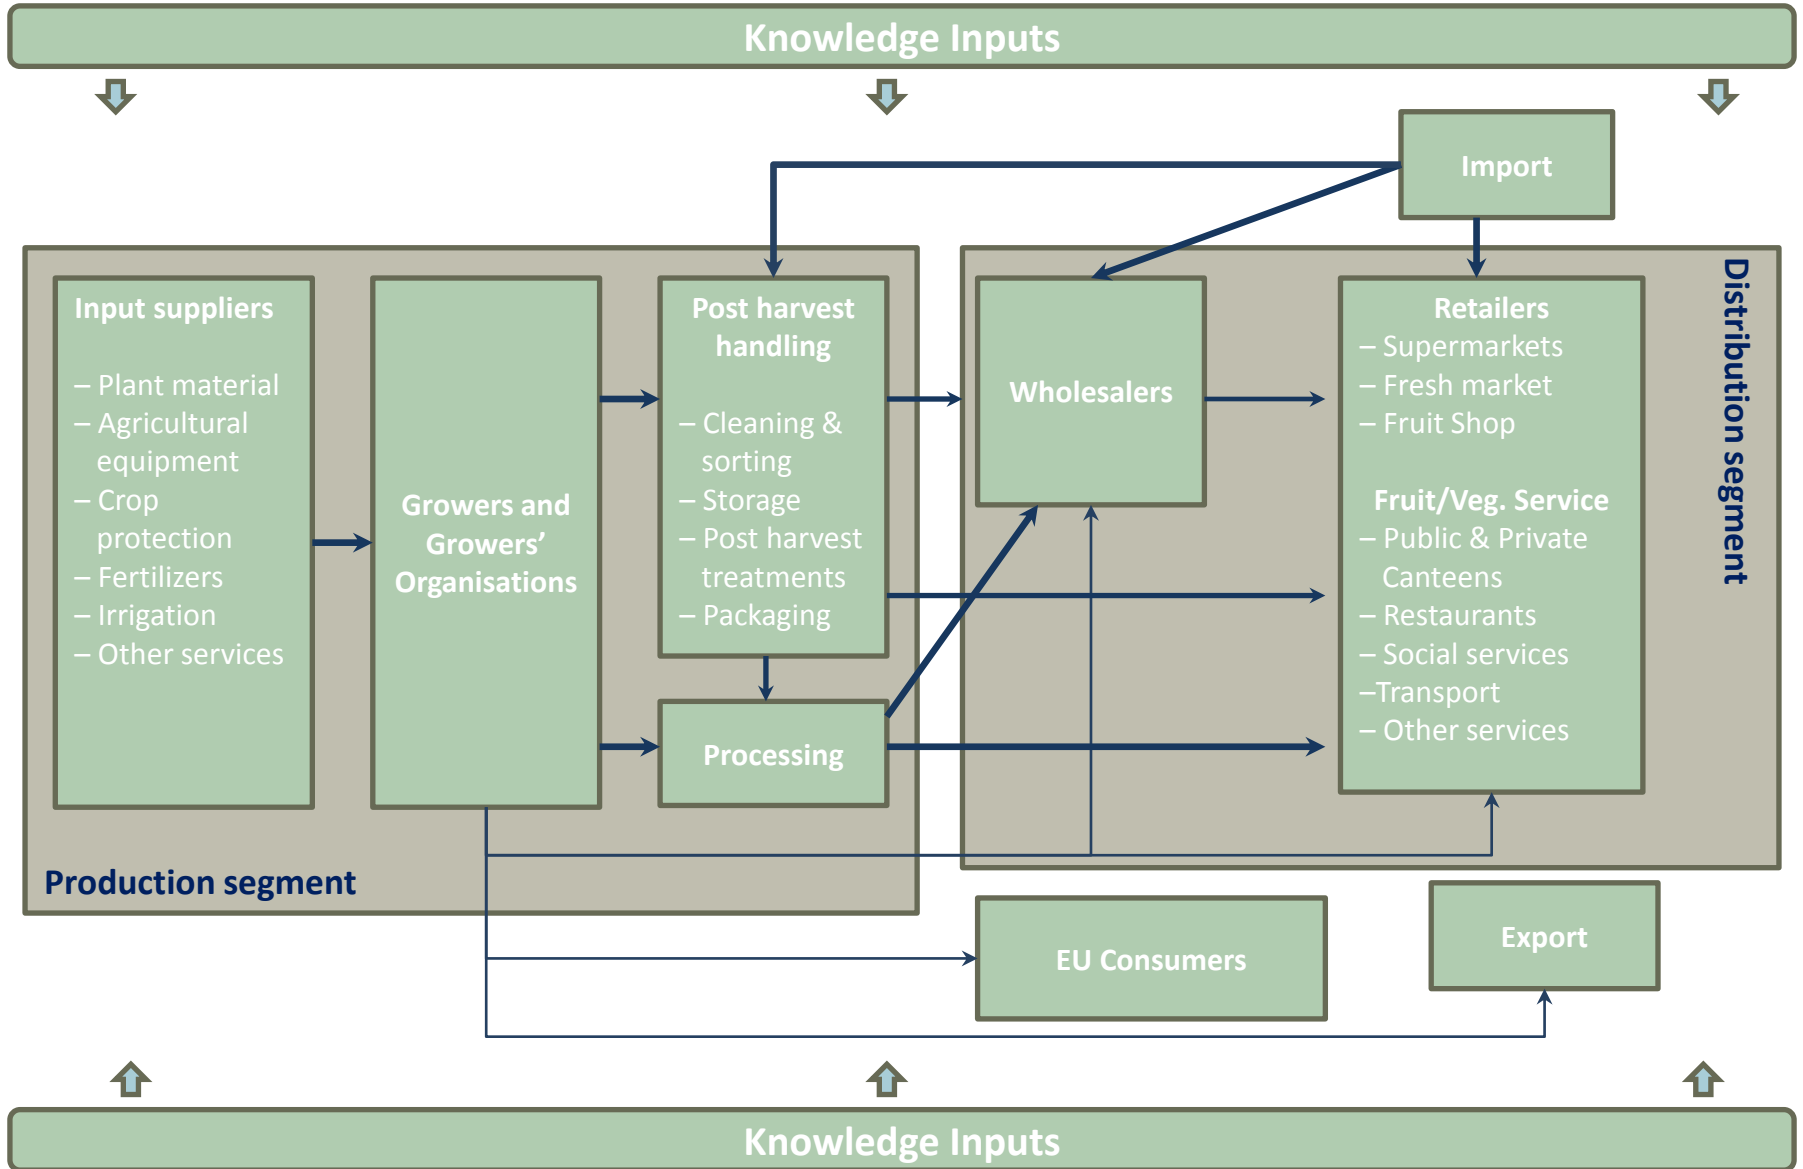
Knowledge Inputs

Import

Input suppliers

– Plant material
– Agricultural equipment
– Crop protection
– Fertilizers
– Irrigation
– Other services

Growers and Growers' Organisations

Post harvest handling

– Cleaning & sorting
– Storage
– Post harvest treatments
– Packaging

Processing

Wholesalers

Retailers
– Supermarkets
– Fresh market
– Fruit Shop

Fruit/Veg. Service
– Public & Private Canteens
– Restaurants
– Social services
–Transport
– Other services

Distribution segment

Production segment

EU Consumers

Export

Knowledge Inputs